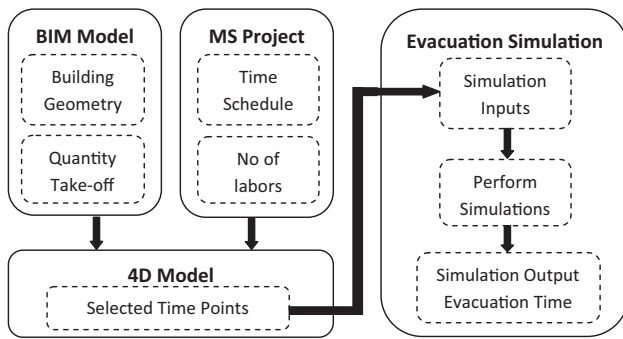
BIM Model

Building Geometry

Quantity Take-off

MS Project

Time Schedule

No of labors

Evacuation Simulation

Simulation Inputs

Perform Simulations

Simulation Output Evacuation Time

4D Model

Selected Time Points